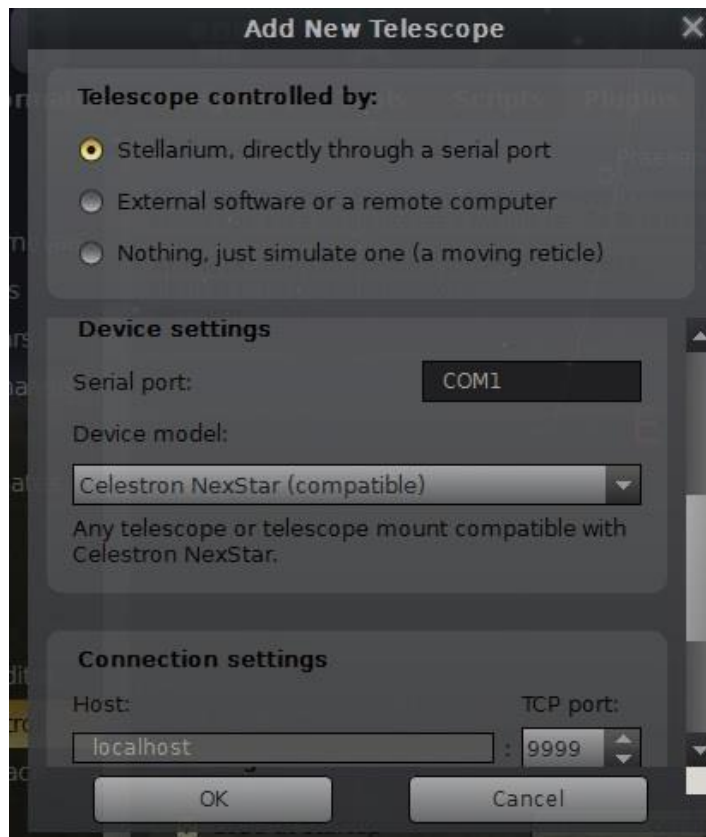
Add New Telescope

Telescope controlled by:

Stellarium, directly through a serial port

External software or a remote computer

Nothing, just simulate one (a moving reticle)

Device settings

Serial port:

COM1

Device model:

Celestron NexStar (compatible)

Any telescope or telescope mount compatible with Celestron NexStar.

Connection settings

Host:

TCP port:

localhost

:

9999

OK

Cancel